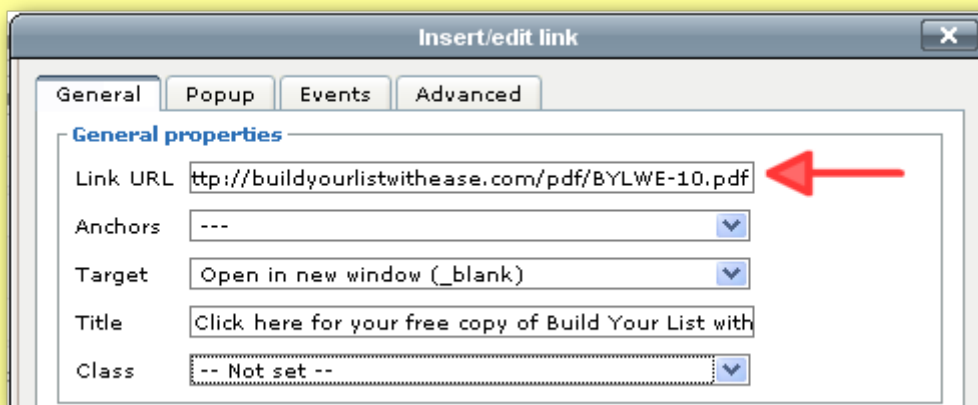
Insert/edit link

General | Popup | Events | Advanced

General properties

Link URL ttp://buildyourlistwithease.com/pdf/BYLWE-10.pdf

Anchors ---

Target Open in new window (_blank)

Title Click here for your free copy of Build Your List with

Class -- Not set --